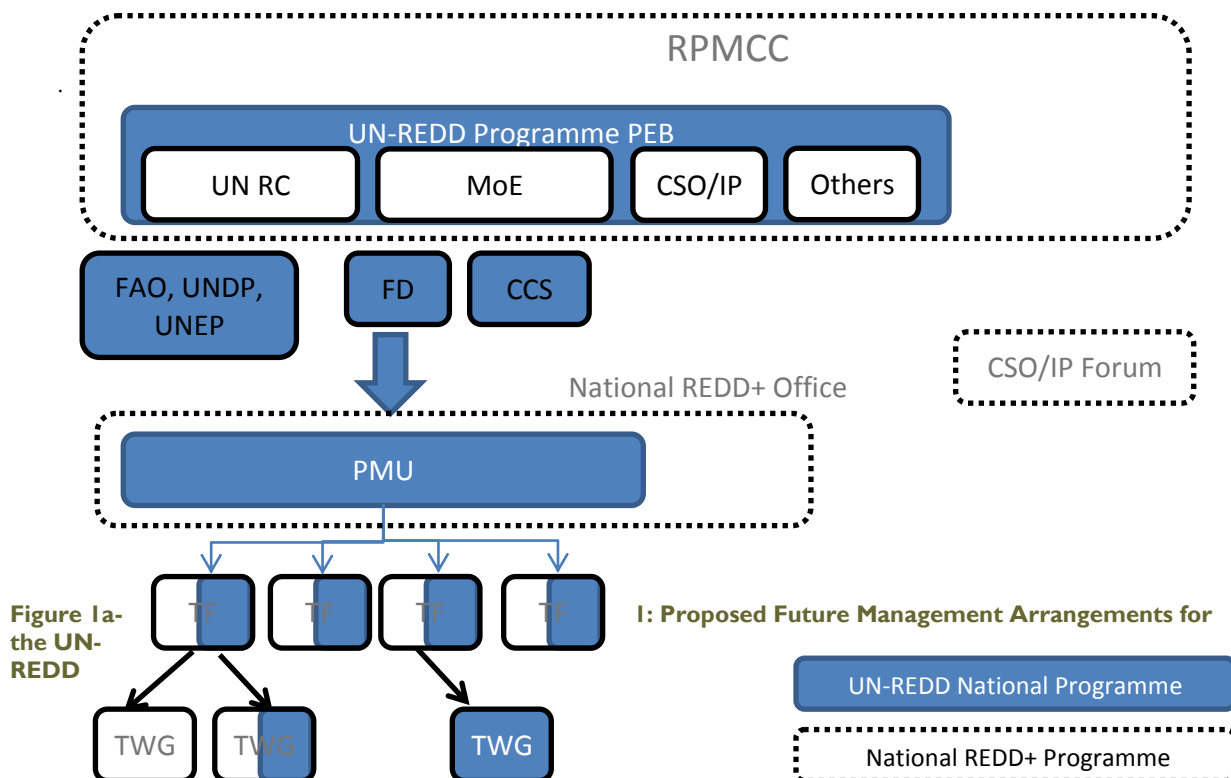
RPMCC

UN-REDD Programme PEB

UN RC

MoE

CSO/IP

Others

FAO, UNDP, UNEP

FD

CCS

CSO/IP Forum

National REDD+ Office

PMU

TF

TF

TF

TF

Figure 1a- the UN-REDD

1: Proposed Future Management Arrangements for

TWG

TWG

TWG

UN-REDD National Programme

National REDD+ Programme